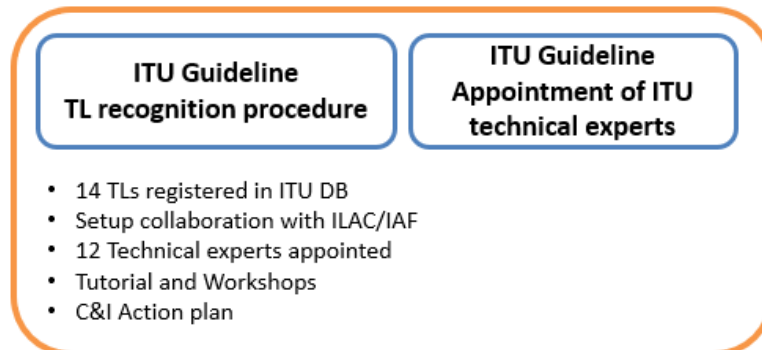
ITU Guideline
TL recognition procedure

ITU Guideline
Appointment of ITU technical experts

- 14 TLs registered in ITU DB
- Setup collaboration with ILAC/IAF
- 12 Technical experts appointed
- Tutorial and Workshops
- C&I Action plan